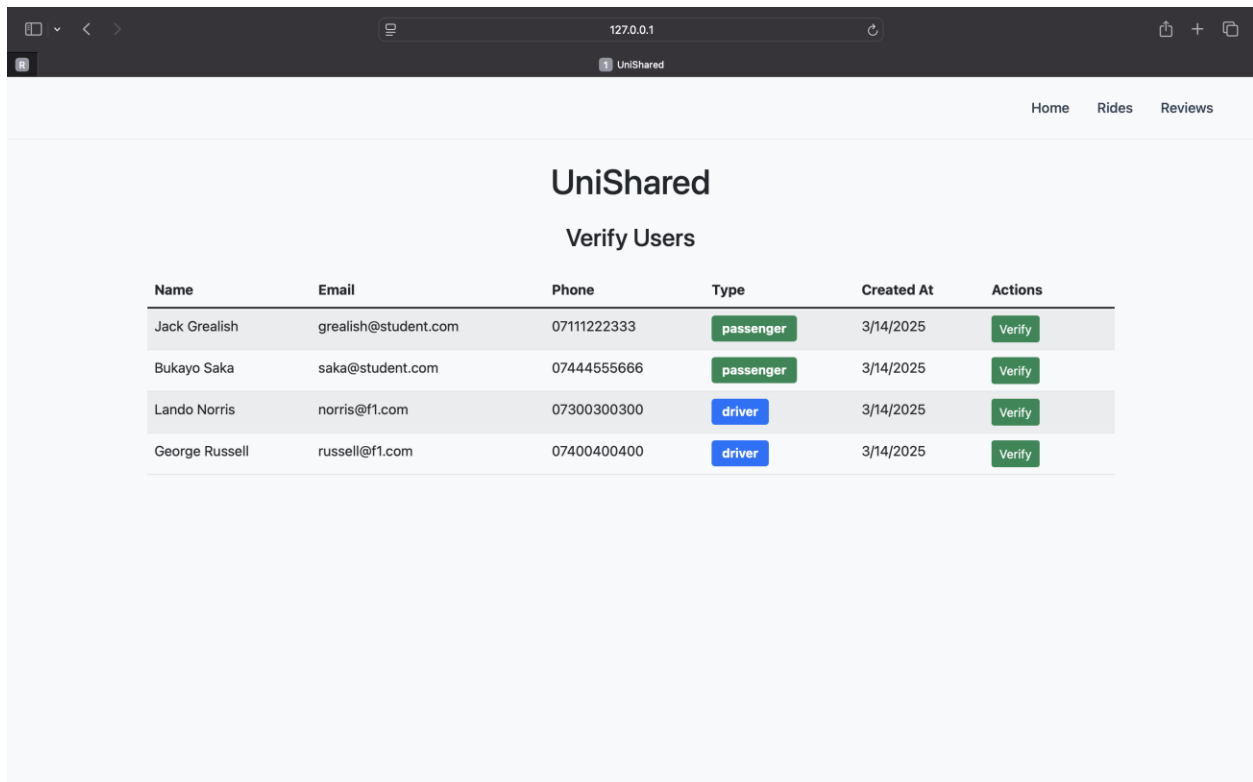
127.0.0.1

R

1 UniShared

Home Rides Reviews

UniShared

Verify Users

| Name | Email | Phone | Type | Created At | Actions |
|---|---|---|---|---|---|
| Jack Grealish | grealish@student.com | 07111222333 | passenger | 3/14/2025 | Verify |
| Bukayo Saka | saka@student.com | 07444555666 | passenger | 3/14/2025 | Verify |
| Lando Norris | norris@f1.com | 07300300300 | driver | 3/14/2025 | Verify |
| George Russell | russell@f1.com | 07400400400 | driver | 3/14/2025 | Verify |